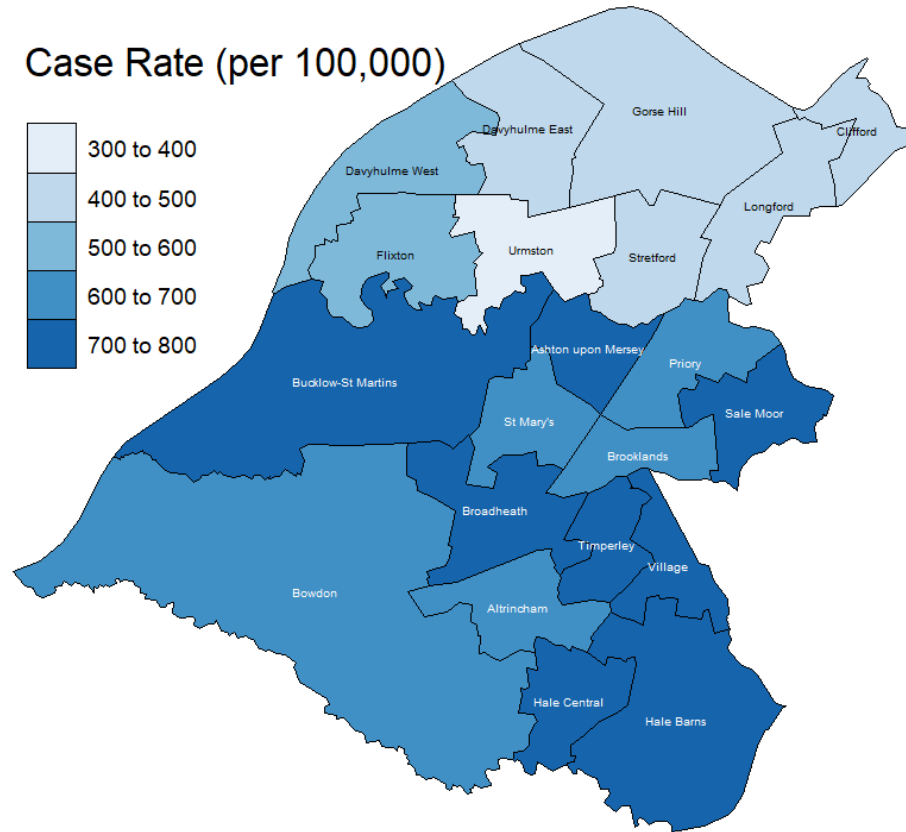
Case Rate (per 100,000)

300 to 400
400 to 500
500 to 600
600 to 700
700 to 800

Gorse Hill
Davyhulme East
Clifford
Davyhulme West
Longford
Flixton
Urmston
Stretford
Ashton upon Mersey
Priory
Bucklow-St Martins
Sale Moor
St Mary's
Brooklands
Broadheath
Timperley
Village
Bowdon
Altrincham
Hale Central
Hale Barns